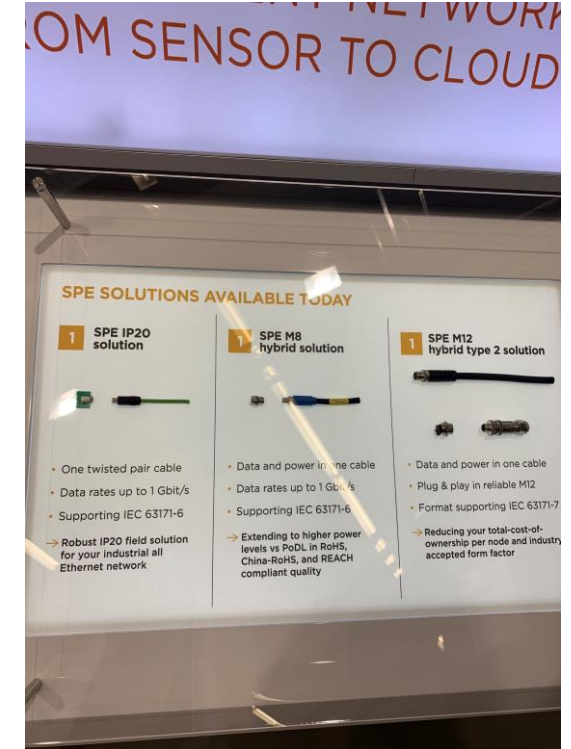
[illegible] NETWORK
OM SENSOR TO CLOUD

SPE SOLUTIONS AVAILABLE TODAY

1 SPE IP20 solution

• One twisted pair cable
• Data rates up to 1 Gbit/s
• Supporting IEC 63171-6
→ Robust IP20 field solution for your industrial all Ethernet network

1 SPE M8 hybrid solution

• Data and power in one cable
• Data rates up to 1 Gbit/s
• Supporting IEC 63171-6
→ Extending to higher power levels vs PoDL in RoHS, China-RoHS, and REACH compliant quality

1 SPE M12 hybrid type 2 solution

• Data and power in one cable
• Plug & play in reliable M12
• Format supporting IEC 63171-7
→ Reducing your total-cost-of-ownership per node and industry accepted form factor